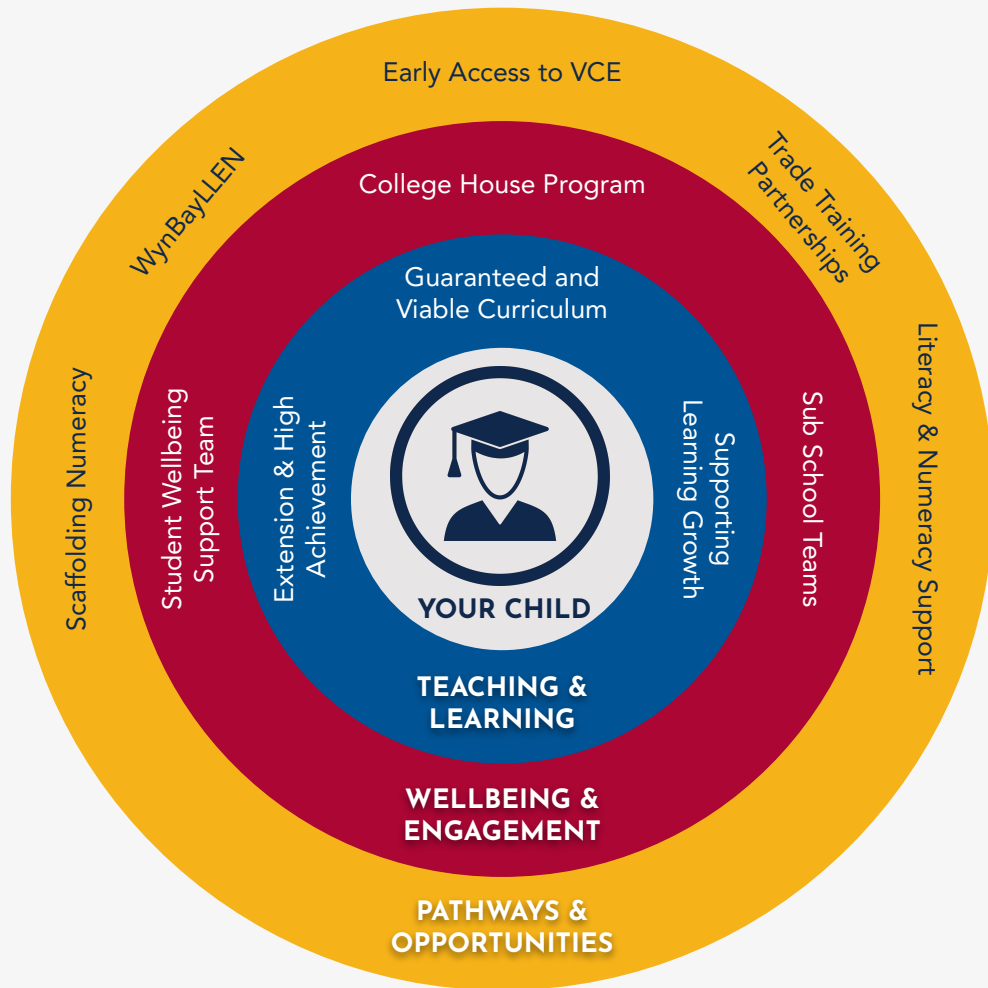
Early Access to VCE

WynBayLLEN

Trade Training Partnerships

Scaffolding Numeracy

Literacy & Numeracy Support

College House Program

Student Wellbeing Support Team

Sub School Teams

Guaranteed and Viable Curriculum

Extension & High Achievement

Supporting Learning Growth

YOUR CHILD

TEACHING & LEARNING

WELLBEING & ENGAGEMENT

PATHWAYS & OPPORTUNITIES